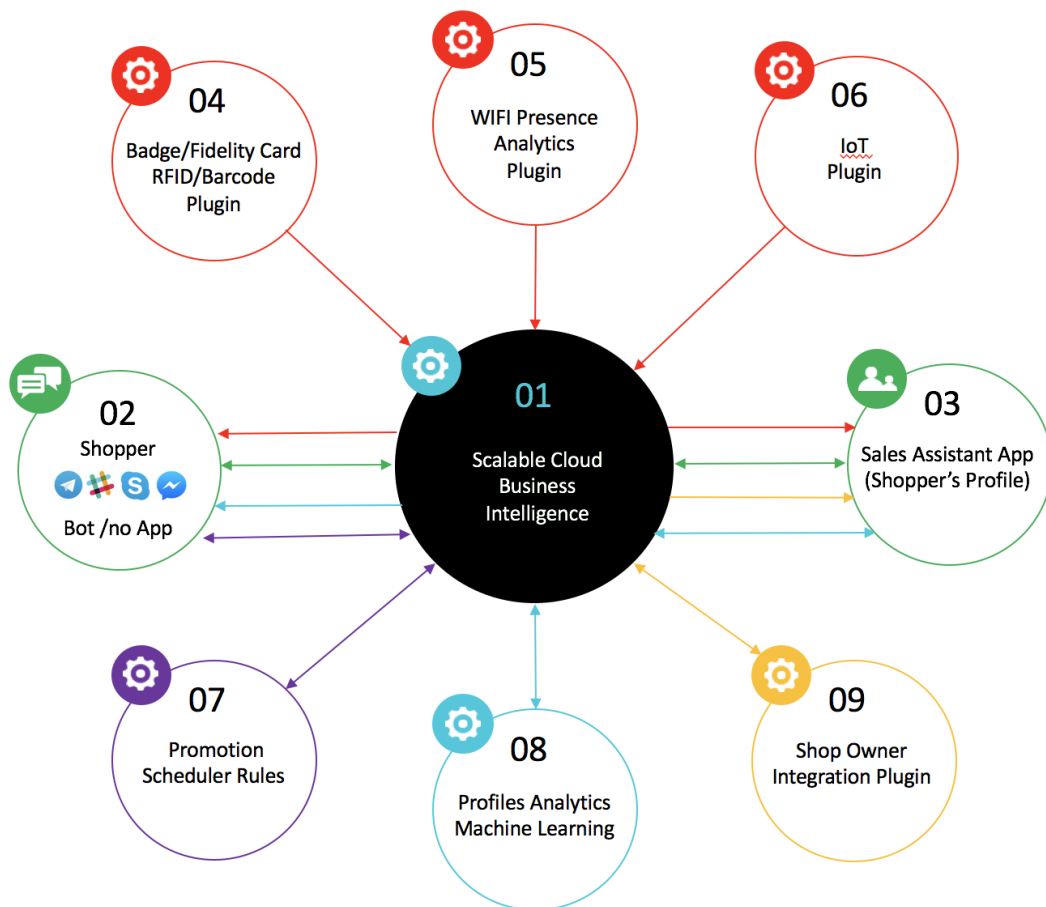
04
Badge/Fidelity Card
RFID/Barcode
Plugin

05
WIFI Presence
Analytics
Plugin

06
IoT
Plugin

02
Shopper
Bot /no App

01
Scalable Cloud
Business
Intelligence

03
Sales Assistant App
(Shopper's Profile)

07
Promotion
Scheduler Rules

08
Profiles Analytics
Machine Learning

09
Shop Owner
Integration Plugin